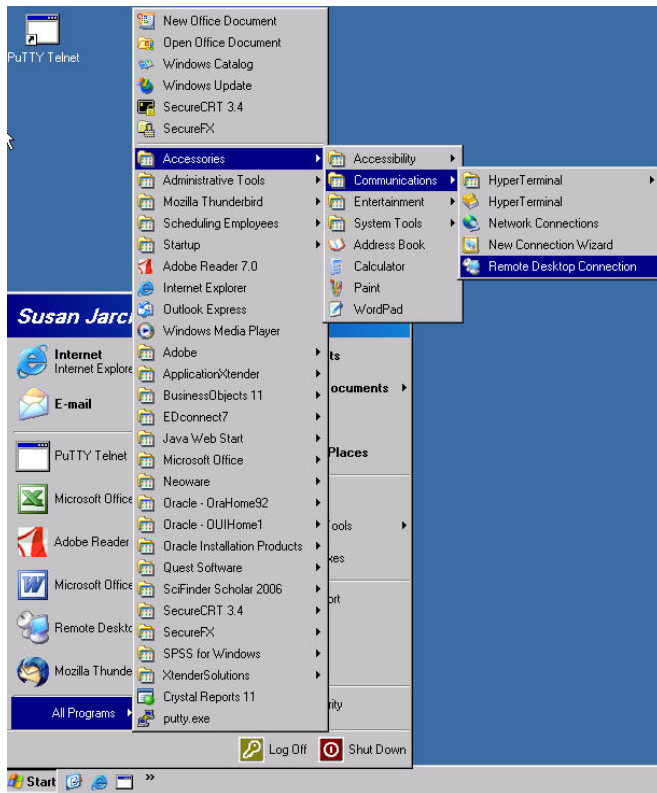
PuTTY Telnet

New Office Document
Open Office Document
Windows Catalog
Windows Update
SecureCRT 3.4
SecureFX
Accessories
Administrative Tools
Mozilla Thunderbird
Scheduling Employees
Startup
Adobe Reader 7.0
Internet Explorer
Outlook Express
Windows Media Player
Adobe
ApplicationXtender
BusinessObjects 11
EDconnect7
Java Web Start
Microsoft Office
Neoware
Oracle - OraHome92
Oracle - OUIHome1
Oracle Installation Products
Quest Software
SciFinder Scholar 2006
SecureCRT 3.4
SecureFX
SPSS for Windows
XtenderSolutions
Crystal Reports 11
putty.exe

Accessibility
Communications
Entertainment
System Tools
Address Book
Calculator
Paint
WordPad

HyperTerminal
HyperTerminal
Network Connections
New Connection Wizard
Remote Desktop Connection

Susan Jarc
Internet
Internet Explore
E-mail
PuTTY Telnet
Microsoft Office
Adobe Reader
Microsoft Office
Remote Deskto
Mozilla Thunde
All Programs

ts
ocuments
Places
Tools
es
ort
rity

Log Off
Shut Down

Start
»